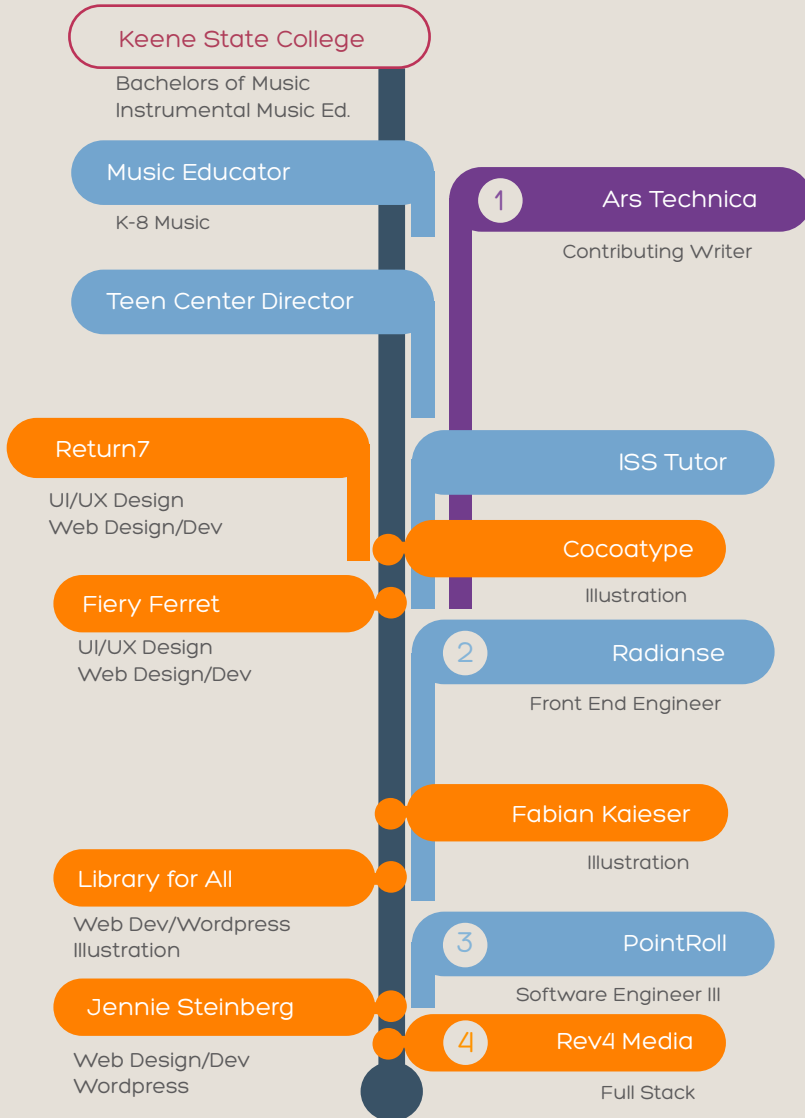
Keene State College

Bachelors of Music
Instrumental Music Ed.

Music Educator

K-8 Music

1 Ars Technica

Contributing Writer

Teen Center Director

Return7

UI/UX Design
Web Design/Dev

ISS Tutor

Cocoatype

Illustration

Fiery Ferret

UI/UX Design
Web Design/Dev

2 Radianse

Front End Engineer

Fabian Kaieser

Illustration

Library for All

Web Dev/Wordpress
Illustration

3 PointRoll

Software Engineer III

Jennie Steinberg

4 Rev4 Media

Web Design/Dev
Wordpress

Full Stack